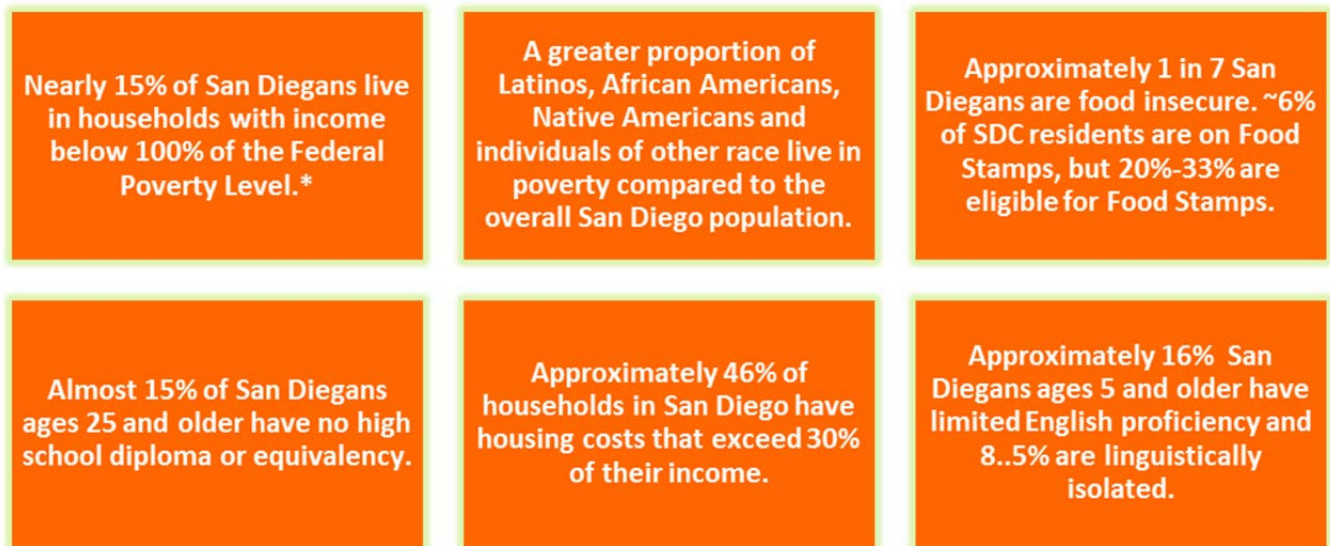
Nearly 15% of San Diegans live in households with income below 100% of the Federal Poverty Level.*

A greater proportion of Latinos, African Americans, Native Americans and individuals of other race live in poverty compared to the overall San Diego population.

Approximately 1 in 7 San Diegans are food insecure. ~6% of SDC residents are on Food Stamps, but 20%-33% are eligible for Food Stamps.

Almost 15% of San Diegans ages 25 and older have no high school diploma or equivalency.

Approximately 46% of households in San Diego have housing costs that exceed 30% of their income.

Approximately 16% San Diegans ages 5 and older have limited English proficiency and 8..5% are linguistically isolated.